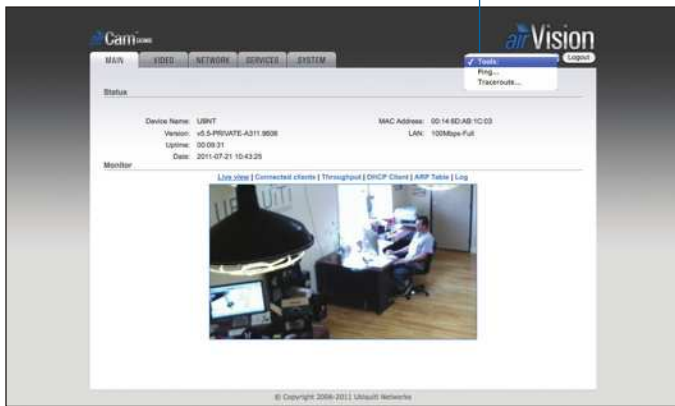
airCam DOME

airVision

MAIN | VIDEO | NETWORK | SERVICES | SYSTEM

✓ Tools:
Ping...
Traceroute...

Logout

Status

Device Name: UBNT
Version: v1.5-PRIVATE-A311.9606
Uptime: 00:09:31
Date: 2011-07-21 10:43:25

MAC Address: 00:14:6D:AB:1C:03
LAN: 100Mbps-Full

Monitor

Live view | Connected clients | Throughput | DHCP Client | ARP Table | Log

© Copyright 2006-2011 Ubiquiti Networks